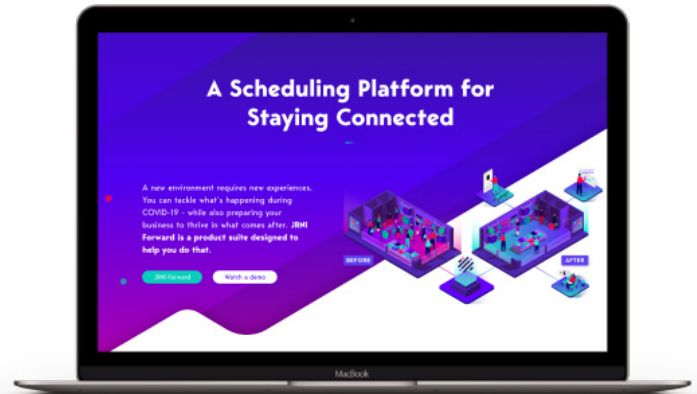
A Scheduling Platform for Staying Connected

A new environment requires new experiences. You can tackle what's happening during COVID-19 - while also preparing your business to thrive in what comes after. JRNI Forward is a product suite designed to help you do that.

JRNI Forward

Watch a demo

BEFORE

AFTER

MacBook